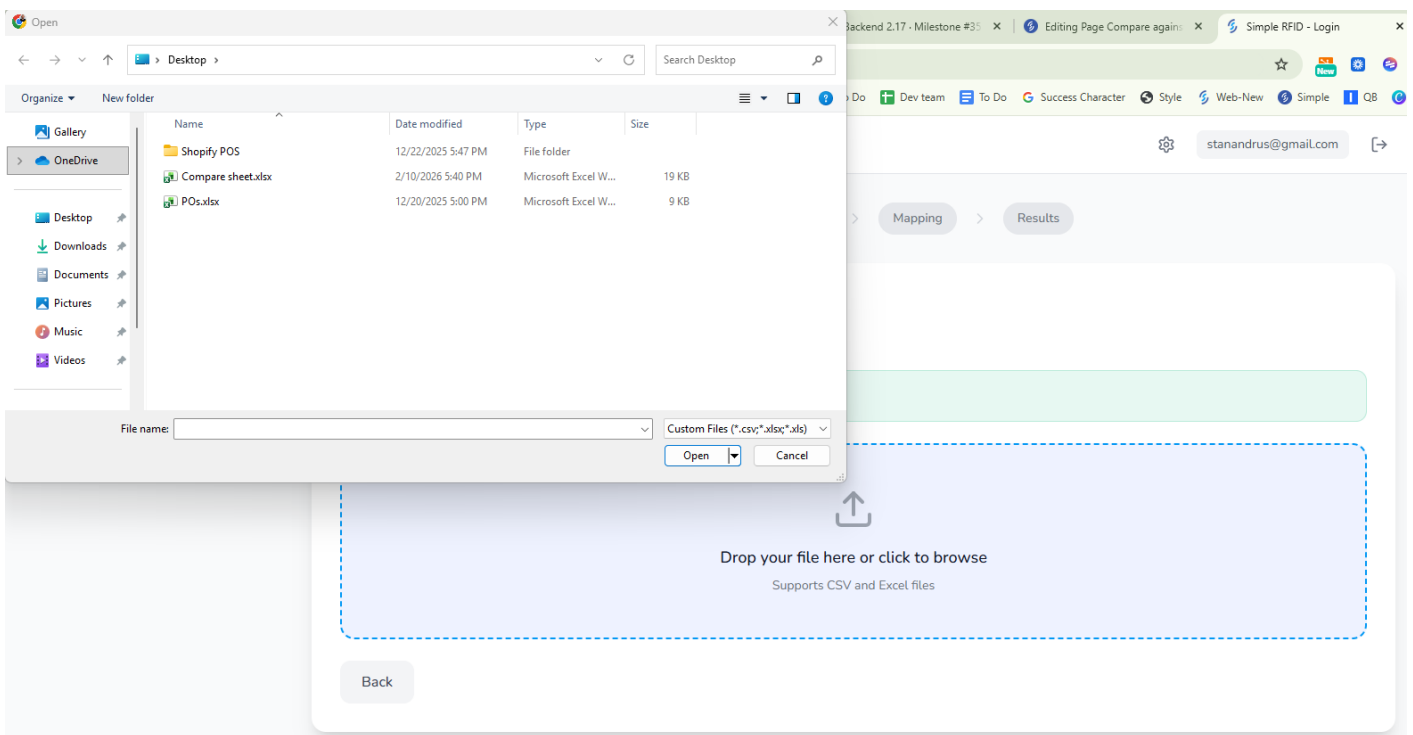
Open

Desktop

Search Desktop

Organize ▾ New folder

Gallery
OneDrive
Desktop
Downloads
Documents
Pictures
Music
Videos

| Name | Date modified | Type | Size |
|---|---|---|---|
| Shopify POS | 12/22/2025 5:47 PM | File folder | |
| Compare sheet.xlsx | 2/10/2026 5:40 PM | Microsoft Excel W... | 19 KB |
| POs.xlsx | 12/20/2025 5:00 PM | Microsoft Excel W... | 9 KB |

File name:

Custom Files (*.csv;*.xlsx;*.xls)

Open Cancel

Backend 2.17 - Milestone #35 Editing Page Compare agains Simple RFID - Login

New

Do Dev team To Do Success Character Style Web-New Simple QB

stanandrus@gmail.com

Mapping Results

Drop your file here or click to browse

Supports CSV and Excel files

Back